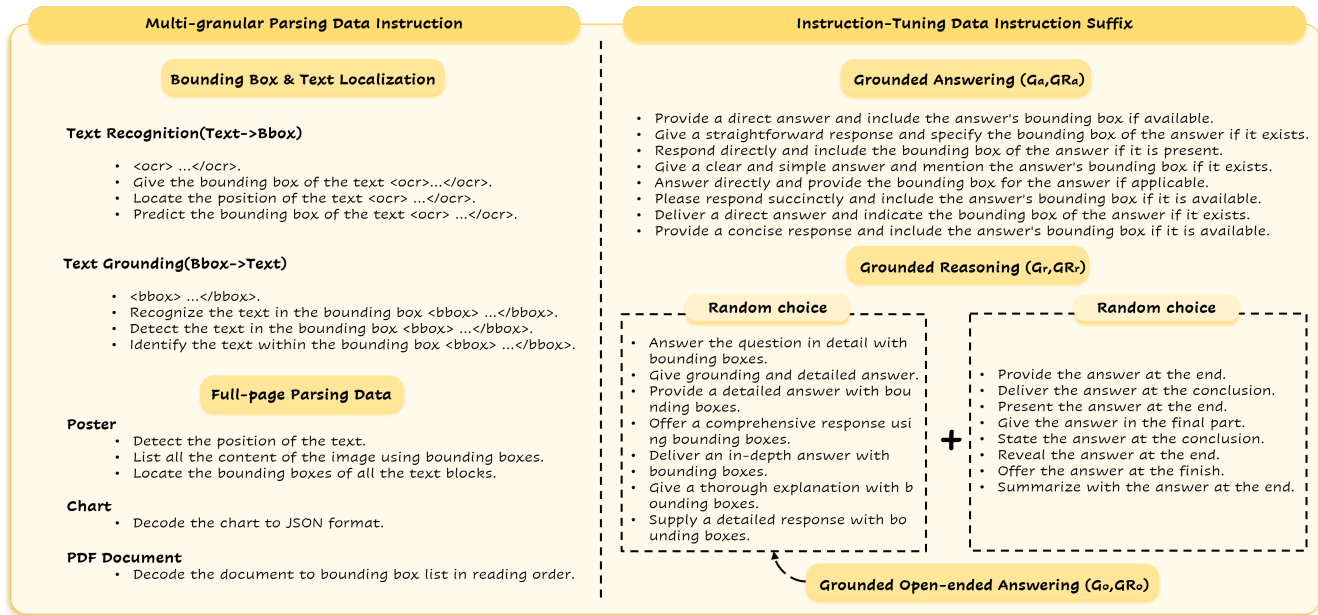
Multi-granular Parsing Data Instruction

Bounding Box & Text Localization

Text Recognition(Text->Bbox)

- <ocr> ...</ocr>.
- Give the bounding box of the text <ocr>...</ocr>.
- Locate the position of the text <ocr> ...</ocr>.
- Predict the bounding box of the text <ocr> ...</ocr>.

Text Grounding(Bbox->Text)

- <bbox> ...</bbox>.
- Recognize the text in the bounding box <bbox> ...</bbox>.
- Detect the text in the bounding box <bbox> ...</bbox>.
- Identify the text within the bounding box <bbox> ...</bbox>.

Full-page Parsing Data

Poster
- Detect the position of the text.
- List all the content of the image using bounding boxes.
- Locate the bounding boxes of all the text blocks.

Chart
- Decode the chart to JSON format.

PDF Document
- Decode the document to bounding box list in reading order.

Instruction-Tuning Data Instruction Suffix

Grounded Answering ($G_a$,$GR_a$)

- Provide a direct answer and include the answer's bounding box if available.
- Give a straightforward response and specify the bounding box of the answer if it exists.
- Respond directly and include the bounding box of the answer if it is present.
- Give a clear and simple answer and mention the answer's bounding box if it exists.
- Answer directly and provide the bounding box for the answer if applicable.
- Please respond succinctly and include the answer's bounding box if it is available.
- Deliver a direct answer and indicate the bounding box of the answer if it exists.
- Provide a concise response and include the answer's bounding box if it is available.

Grounded Reasoning ($G_r$,$GR_r$)

Random choice

- Answer the question in detail with bounding boxes.
- Give grounding and detailed answer.
- Provide a detailed answer with bounding boxes.
- Offer a comprehensive response using bounding boxes.
- Deliver an in-depth answer with bounding boxes.
- Give a thorough explanation with bounding boxes.
- Supply a detailed response with bounding boxes.

+

Random choice

- Provide the answer at the end.
- Deliver the answer at the conclusion.
- Present the answer at the end.
- Give the answer in the final part.
- State the answer at the conclusion.
- Reveal the answer at the end.
- Offer the answer at the finish.
- Summarize with the answer at the end.

Grounded Open-ended Answering ($G_o$,$GR_o$)